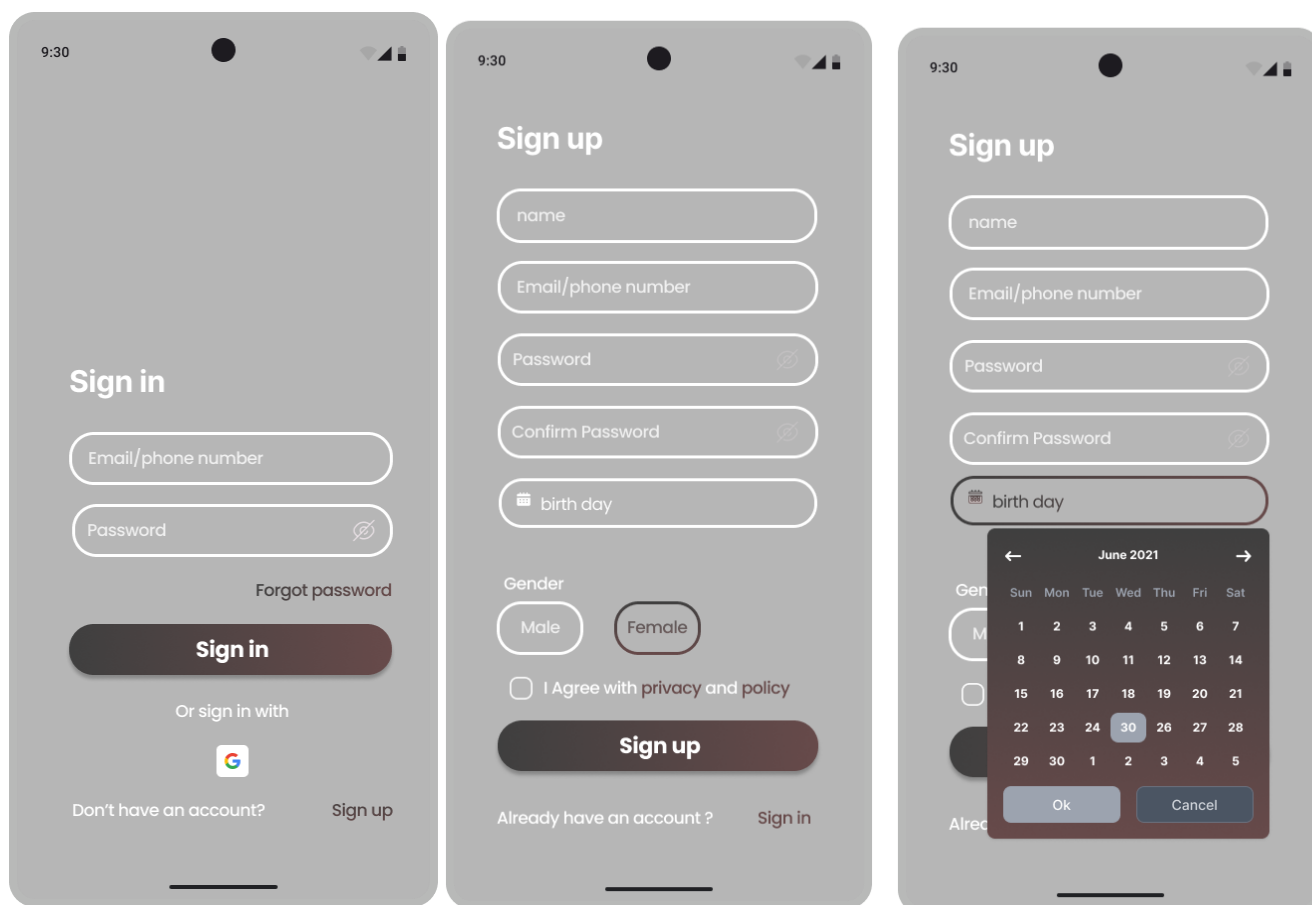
9:30

Sign in

Email/phone number

Password

Forgot password

Sign in

Or sign in with

G

Don't have an account?

Sign up

9:30

Sign up

name

Email/phone number

Password

Confirm Password

birth day

Gender

Male

Female

I Agree with privacy and policy

Sign up

Already have an account ?

Sign in

9:30

Sign up

name

Email/phone number

Password

Confirm Password

birth day

Gen

M

Alrea

←

June 2021

→

| Sun | Mon | Tue | Wed | Thu | Fri | Sat |
|---|---|---|---|---|---|---|
| 1 | 2 | 3 | 4 | 5 | 6 | 7 |
| 8 | 9 | 10 | 11 | 12 | 13 | 14 |
| 15 | 16 | 17 | 18 | 19 | 20 | 21 |
| 22 | 23 | 24 | 30 | 26 | 27 | 28 |
| 29 | 30 | 1 | 2 | 3 | 4 | 5 |

Ok

Cancel